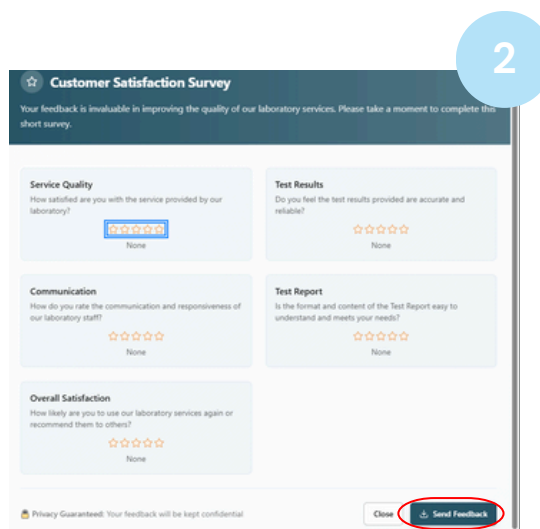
2

Customer Satisfaction Survey

Your feedback is invaluable in improving the quality of our laboratory services. Please take a moment to complete this short survey.

Service Quality
How satisfied are you with the service provided by our laboratory?
☆☆☆☆☆
None

Test Results
Do you feel the test results provided are accurate and reliable?
☆☆☆☆☆
None

Communication
How do you rate the communication and responsiveness of our laboratory staff?
☆☆☆☆☆
None

Test Report
Is the format and content of the Test Report easy to understand and meets your needs?
☆☆☆☆☆
None

Overall Satisfaction
How likely are you to use our laboratory services again or recommend them to others?
☆☆☆☆☆
None

Privacy Guaranteed: Your feedback will be kept confidential

Close

Send Feedback